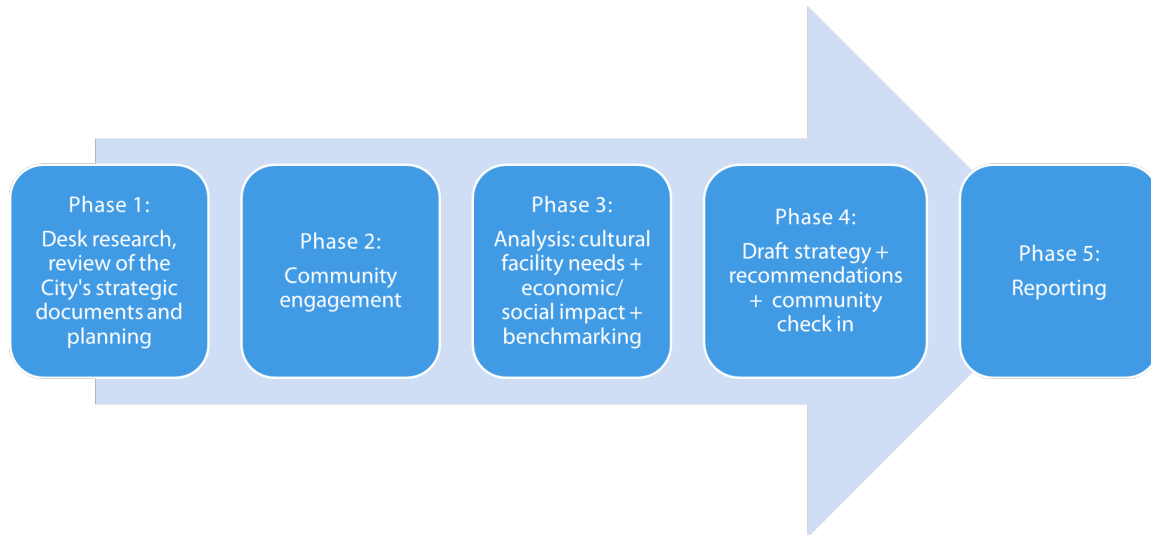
Phase 1:
Desk research, review of the City's strategic documents and planning

Phase 2:
Community engagement

Phase 3:
Analysis: cultural facility needs + economic/ social impact + benchmarking

Phase 4:
Draft strategy + recommendations + community check in

Phase 5:
Reporting